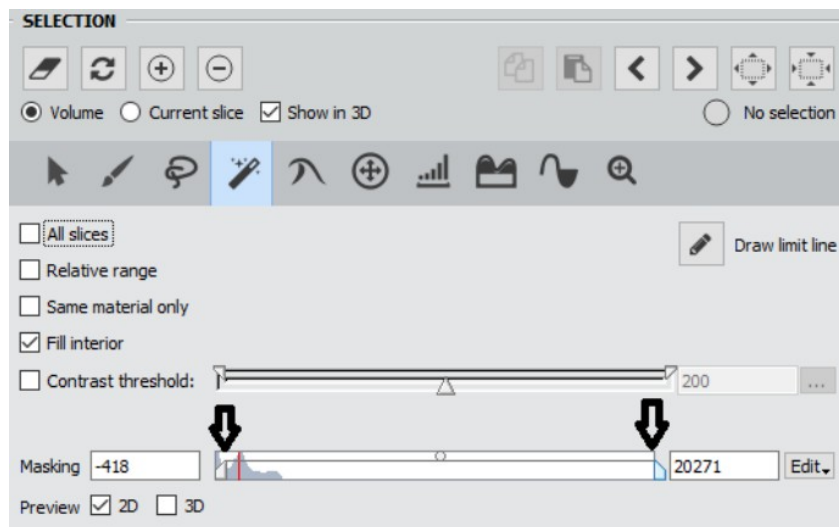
SELECTION

Volume Current slice Show in 3D

No selection

All slices

Relative range

Same material only

Fill interior

Contrast threshold:

200

...

Draw limit line

Masking -418

20271

Edit

Preview 2D 3D